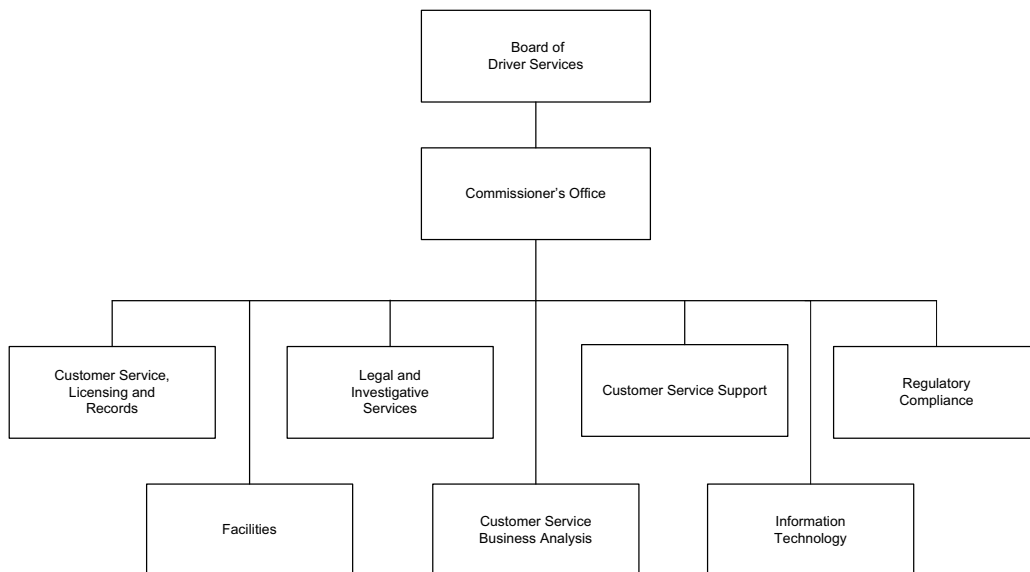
Board of Driver Services

Commissioner's Office

Customer Service, Licensing and Records

Legal and Investigative Services

Customer Service Support

Regulatory Compliance

Facilities

Customer Service Business Analysis

Information Technology